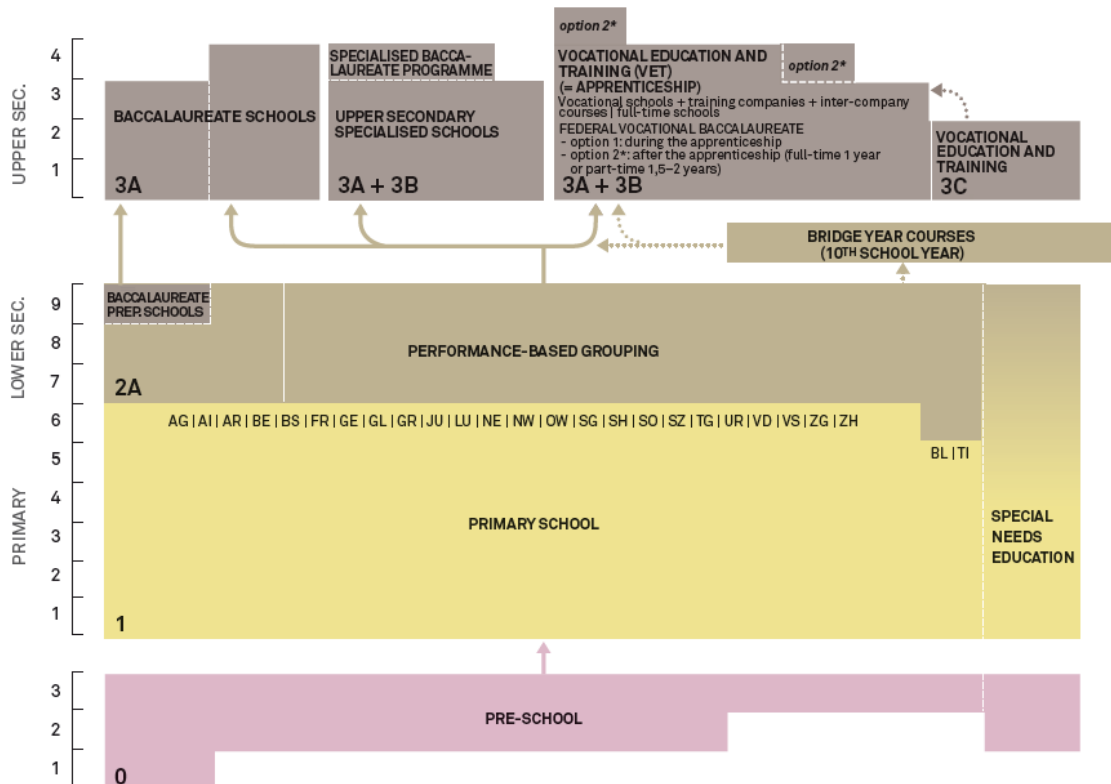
UPPER SEC.
4
3
2
1

BACCALAUREATE SCHOOLS
3A

SPECIALISED BACCALAUREATE PROGRAMME

UPPER SECONDARY SPECIALISED SCHOOLS
3A + 3B

option 2*

VOCATIONAL EDUCATION AND TRAINING (VET) (= APPRENTICESHIP)

option 2*

Vocational schools + training companies + inter-company courses | full-time schools

FEDERAL VOCATIONAL BACCALAUREATE
- option 1: during the apprenticeship
- option 2*: after the apprenticeship (full-time 1 year or part-time 1,5–2 years)
3A + 3B

VOCATIONAL EDUCATION AND TRAINING
3C

BRIDGE YEAR COURSES (10TH SCHOOL YEAR)

LOWER SEC.
9
8
7

BACCALAUREATE PREP. SCHOOLS

PERFORMANCE-BASED GROUPING

2A

PRIMARY
6
5
4
3
2
1

AG | AI | AR | BE | BS | FR | GE | GL | GR | JU | LU | NE | NW | OW | SG | SH | SO | SZ | TG | UR | VD | VS | ZG | ZH

BL | TI

PRIMARY SCHOOL

SPECIAL NEEDS EDUCATION

1

3
2
1

PRE-SCHOOL

0